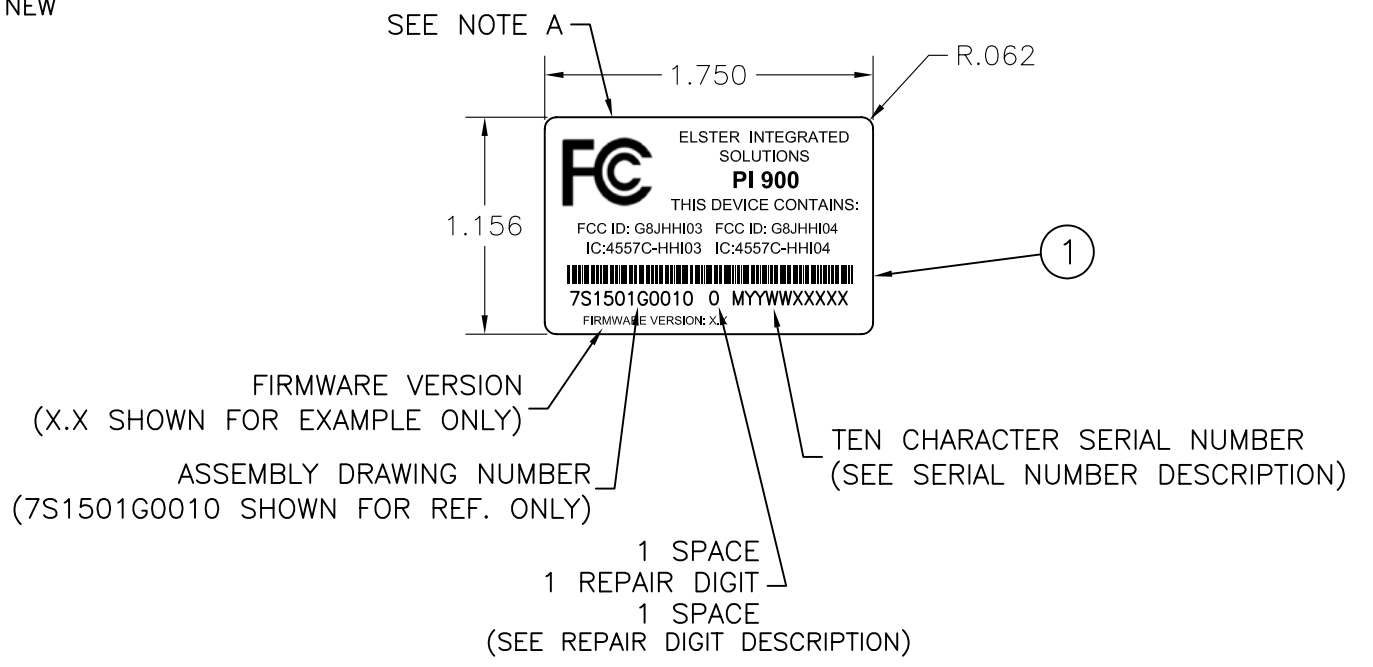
NEW

SEE NOTE A

1.750

R.062

1.156

FC

ELSTER INTEGRATED SOLUTIONS
PI 900
THIS DEVICE CONTAINS:
FCC ID: G8JHHI03 FCC ID: G8JHHI04
IC:4557C-HHI03 IC:4557C-HHI04

7S1501G0010 0 MYYWWXXXXX
FIRMWARE VERSION: X.X

1

FIRMWARE VERSION
(X.X SHOWN FOR EXAMPLE ONLY)

ASSEMBLY DRAWING NUMBER
(7S1501G0010 SHOWN FOR REF. ONLY)

TEN CHARACTER SERIAL NUMBER
(SEE SERIAL NUMBER DESCRIPTION)

1 SPACE
1 REPAIR DIGIT
1 SPACE
(SEE REPAIR DIGIT DESCRIPTION)